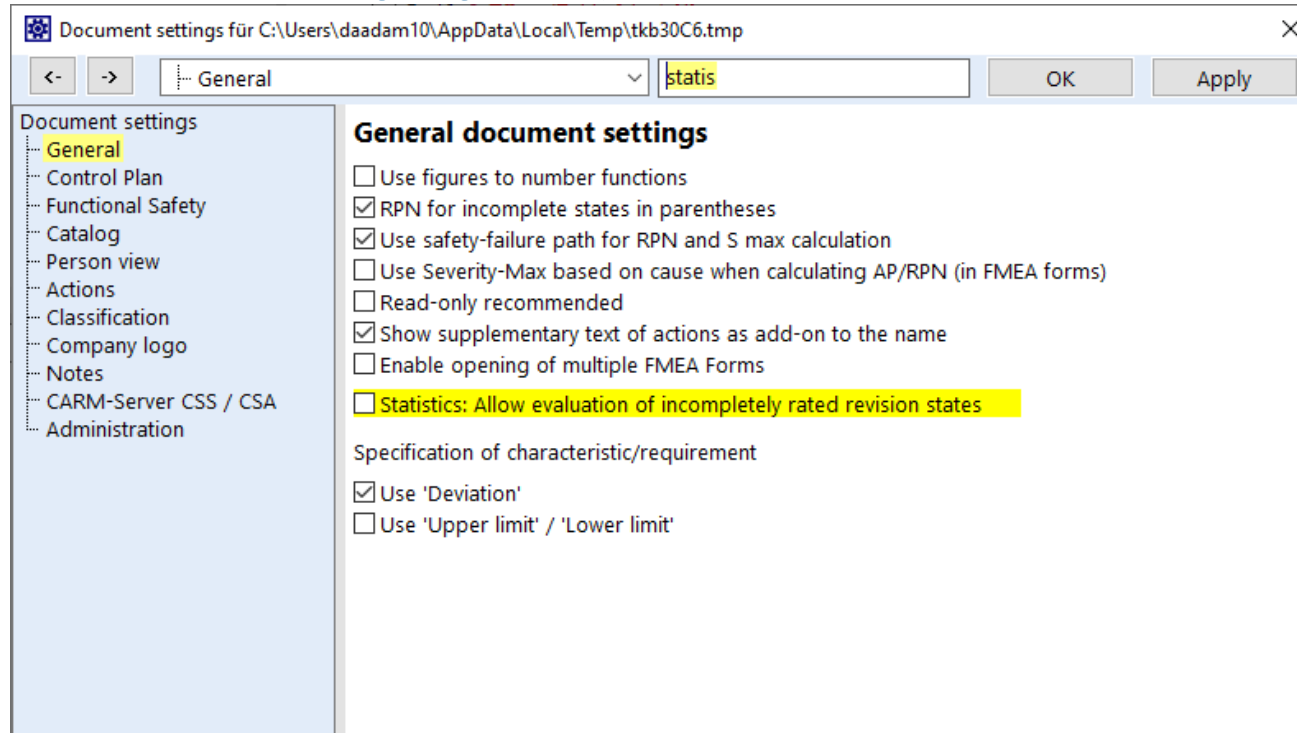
Document settings für C:\Users\daadam10\AppData\Local\Temp\tkb30C6.tmp
×

<- -> General statis OK Apply

Document settings
General
Control Plan
Functional Safety
Catalog
Person view
Actions
Classification
Company logo
Notes
CARM-Server CSS / CSA
Administration

General document settings

Use figures to number functions
RPN for incomplete states in parentheses
Use safety-failure path for RPN and S max calculation
Use Severity-Max based on cause when calculating AP/RPN (in FMEA forms)
Read-only recommended
Show supplementary text of actions as add-on to the name
Enable opening of multiple FMEA Forms
Statistics: Allow evaluation of incompletely rated revision states

Specification of characteristic/requirement

Use 'Deviation'
Use 'Upper limit' / 'Lower limit'